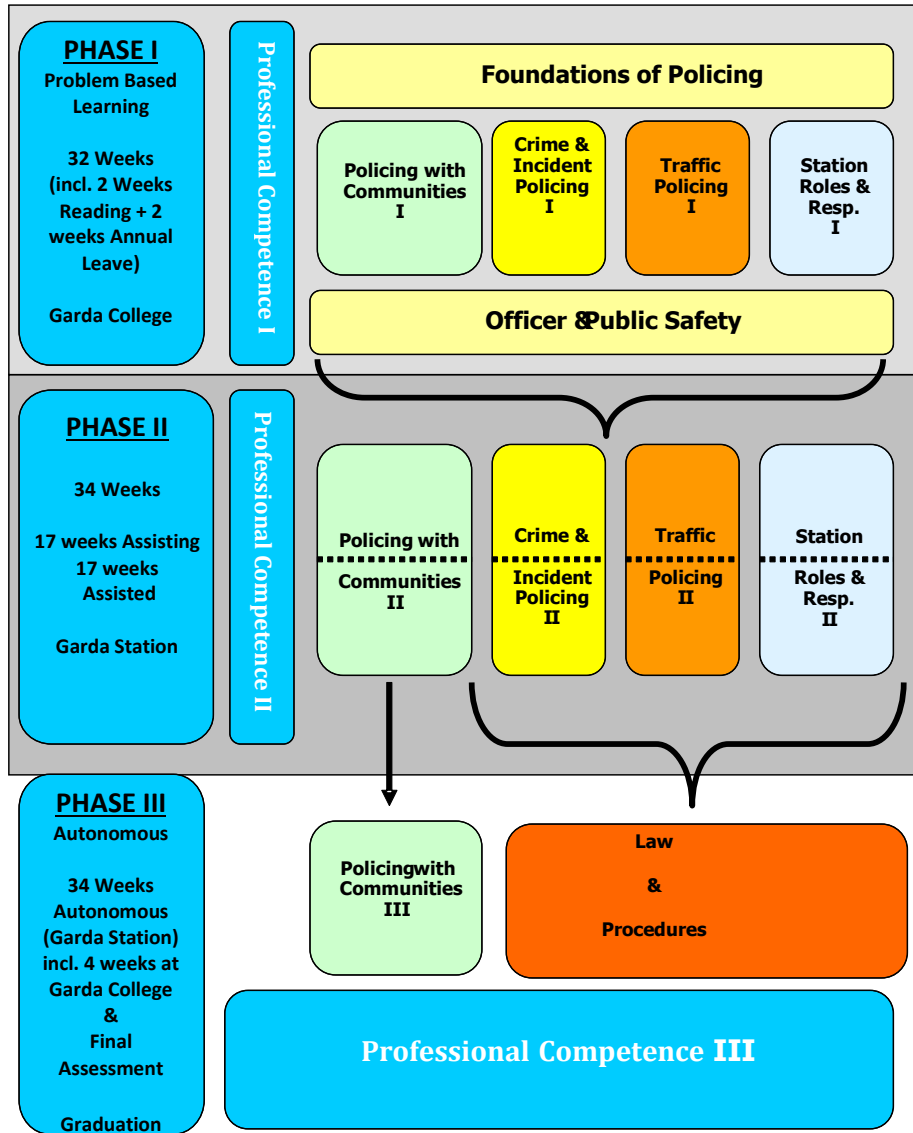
PHASE I
Problem Based Learning

32 Weeks (incl. 2 Weeks Reading + 2 weeks Annual Leave)

Garda College

Professional Competence I

Foundations of Policing

Policing with Communities I

Crime & Incident Policing I

Traffic Policing I

Station Roles & Resp. I

Officer &Public Safety

PHASE II

34 Weeks

17 weeks Assisting
17 weeks Assisted

Garda Station

Professional Competence II

Policing with Communities II

Crime & Incident Policing II

Traffic Policing II

Station Roles & Resp. II

PHASE III
Autonomous

34 Weeks Autonomous (Garda Station) incl. 4 weeks at Garda College
&
Final Assessment

Graduation

Policingwith Communities III

Law

&

Procedures

Professional Competence III